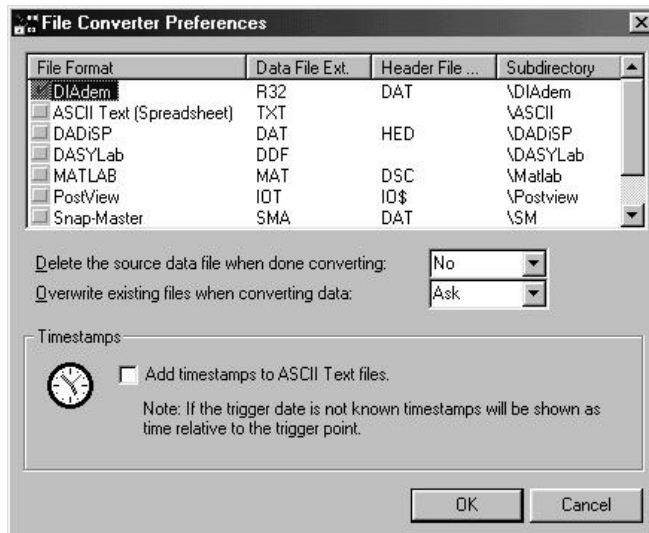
File Converter Preferences

| File Format | Data File Ext. | Header File ... | Subdirectory |
|---|---|---|---|
| DIAdem | R32 | DAT | \DIAdem |
| ASCII Text (Spreadsheet) | TXT | | \ASCII |
| DADiSP | DAT | HED | \DADiSP |
| DASYLab | DDF | | \DASYLab |
| MATLAB | MAT | DSC | \Matlab |
| PostView | IOT | IO$ | \Postview |
| Snap-Master | SMA | DAT | \SM |

Delete the source data file when done converting: No

Overwrite existing files when converting data: Ask

Timestamps

Add timestamps to ASCII Text files.

Note: If the trigger date is not known timestamps will be shown as time relative to the trigger point.

OK Cancel